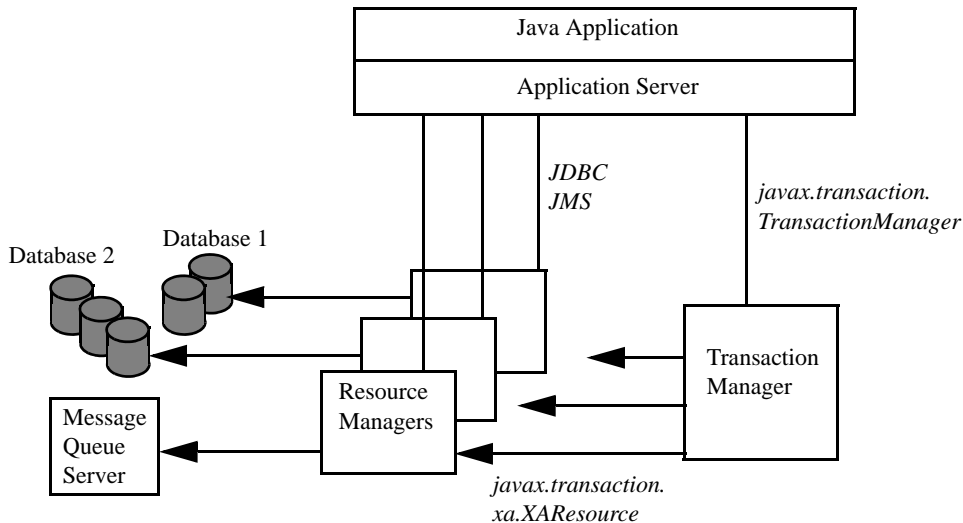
Java Application

Application Server

JDBC
JMS

javax.transaction.
TransactionManager

Database 2

Database 1

Transaction Manager

Resource Managers

Message Queue Server

javax.transaction.
xa.XAResource